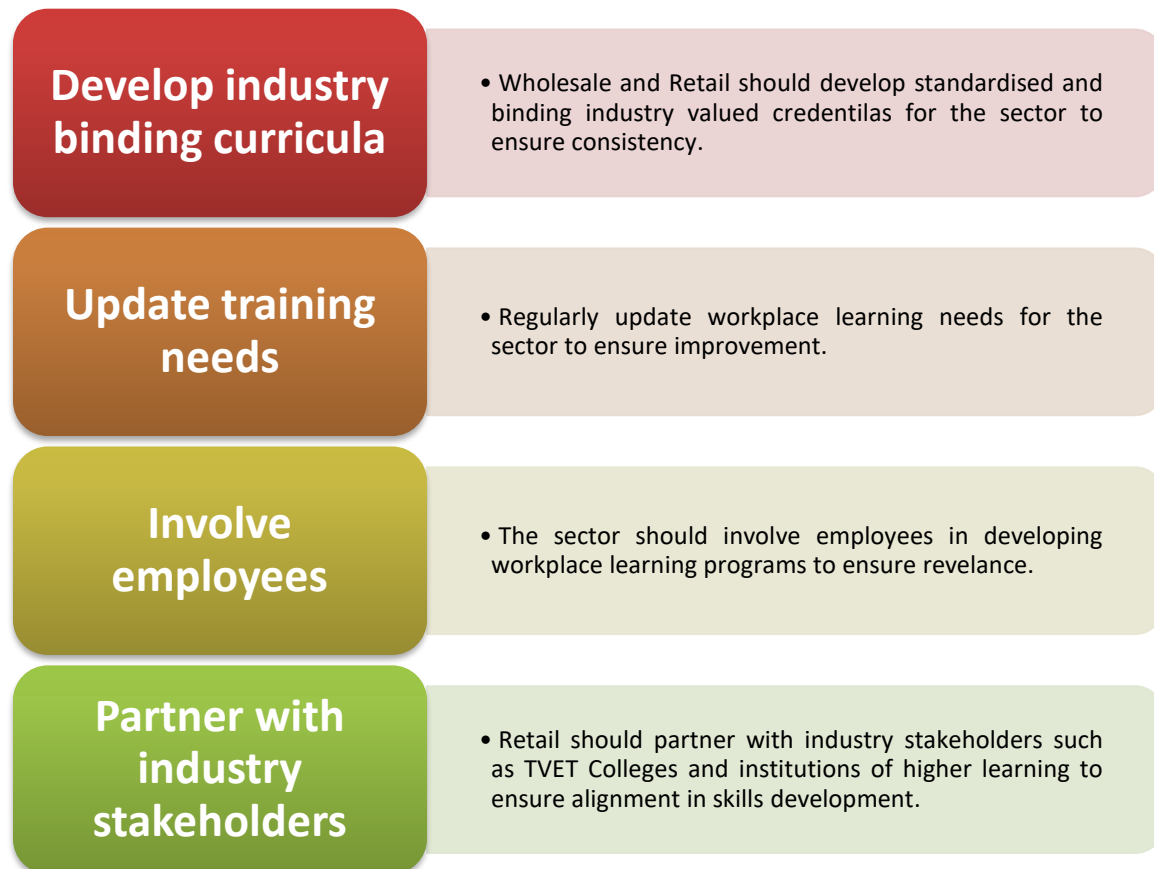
Develop industry binding curricula

• Wholesale and Retail should develop standardised and binding industry valued credentilas for the sector to ensure consistency.

Update training needs

• Regularly update workplace learning needs for the sector to ensure improvement.

Involve employees

• The sector should involve employees in developing workplace learning programs to ensure revelance.

Partner with industry stakeholders

• Retail should partner with industry stakeholders such as TVET Colleges and institutions of higher learning to ensure alignment in skills development.